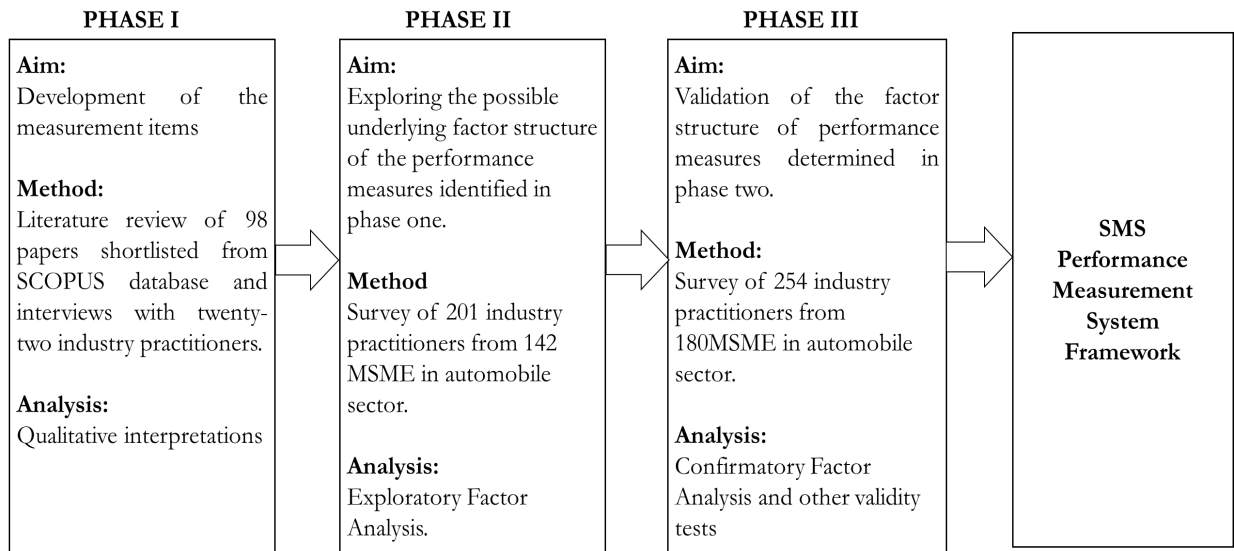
PHASE I

Aim:
Development of the measurement items

Method:
Literature review of 98 papers shortlisted from SCOPUS database and interviews with twenty-two industry practitioners.

Analysis:
Qualitative interpretations

PHASE II

Aim:
Exploring the possible underlying factor structure of the performance measures identified in phase one.

Method
Survey of 201 industry practitioners from 142 MSME in automobile sector.

Analysis:
Exploratory Factor Analysis.

PHASE III

Aim:
Validation of the factor structure of performance measures determined in phase two.

Method:
Survey of 254 industry practitioners from 180MSME in automobile sector.

Analysis:
Confirmatory Factor Analysis and other validity tests

SMS Performance Measurement System Framework